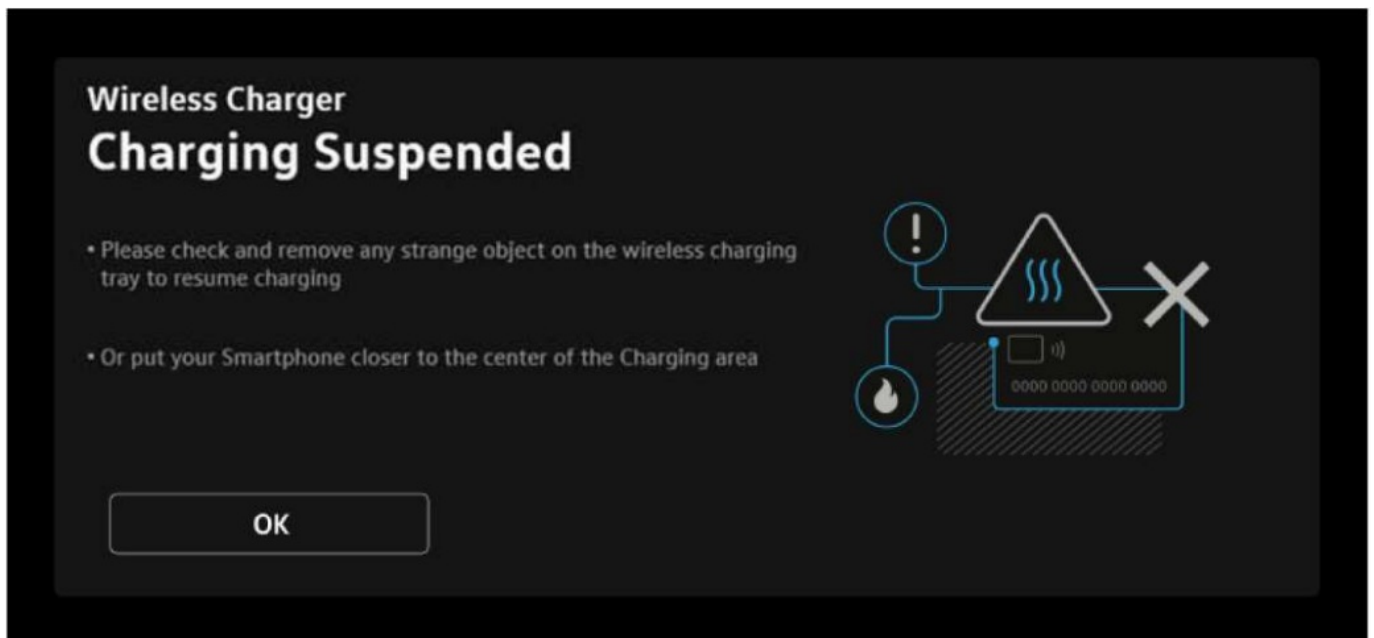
Wireless Charger

Charging Suspended

• Please check and remove any strange object on the wireless charging tray to resume charging

• Or put your Smartphone closer to the center of the Charging area

0000 0000 0000 0000

OK